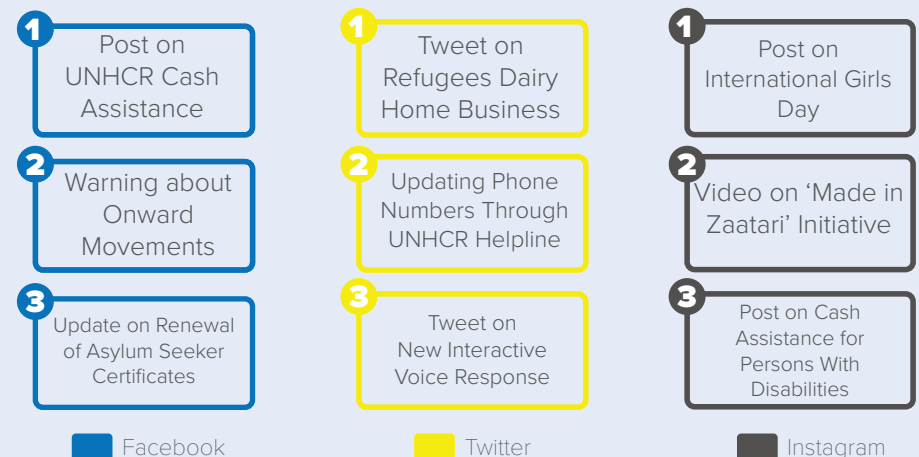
1
Post on UNHCR Cash Assistance

2
Warning about Onward Movements

3
Update on Renewal of Asylum Seeker Certificates

1
Tweet on Refugees Dairy Home Business

2
Updating Phone Numbers Through UNHCR Helpline

3
Tweet on New Interactive Voice Response

1
Post on International Girls Day

2
Video on 'Made in Zaatari' Initiative

3
Post on Cash Assistance for Persons With Disabilities

Facebook

Twitter

Instagram